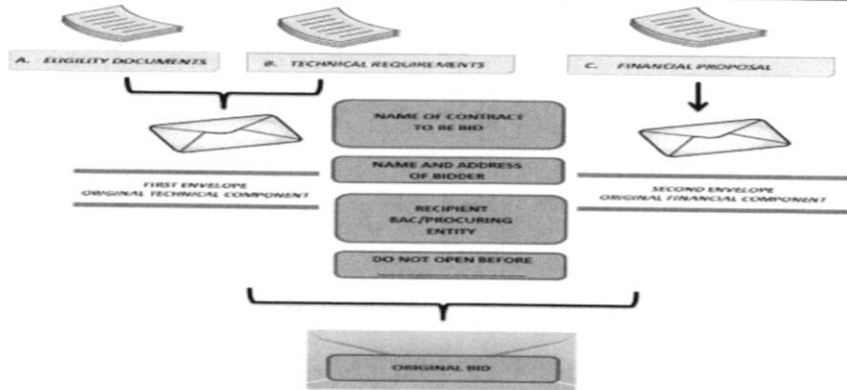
A. ELIGILITY DOCUMENTS

B. TECHNICAL REQUIREMENTS

C. FINANCIAL PROPOSAL

NAME OF CONTRACT TO BE BID

NAME AND ADDRESS OF BIDDER

RECIPIENT BAC/PROCURING ENTITY

DO NOT OPEN BEFORE

FIRST ENVELOPE
ORIGINAL TECHNICAL COMPONENT

SECOND ENVELOPE
ORIGINAL FINANCIAL COMPONENT

ORIGINAL BID